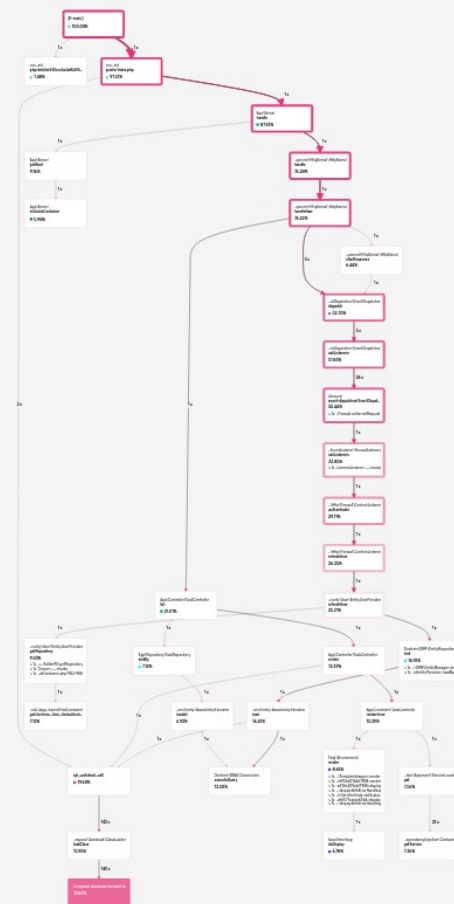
{main}
100.00%

1x

run_init
phar.../src/Autoload/AutoPO...
1.49%

1x

run_init
public/index.php
97.27%

1x

App\Kernel
handle
87.93%

1x

App\Kernel
preBoot
9.56%

1x

...parent\HttpKernel\HttpKernel
handle
76.28%

1x

App\Kernel
initializeContainer
5.96%

1x

...parent\HttpKernel\HttpKernel
handleRaw
76.22%

1x

...parent\HttpKernel\HttpKernel
filterResponse
6.48%

5x

...ntDispatcher\EventDispatcher
dispatch
53.55%

5x

...ntDispatcher\EventDispatcher
callListeners
37.85%

38x

[closure]
...ventDispatcher\EventDispatch...
30.42%

1x

...AuthListener\FirewallListener
onKernelRequest

1x

...AuthListener\FirewallListener
callListeners
32.85%

1x

...ControlListener
authenticate
29.71%

1x

...ControlListener
refreshUser
26.25%

2x

1x

App\Controller\TaskController
list
21.07%

...curity\User\EntityUserProvider
refreshUser
25.31%

1x

1x

1x

1x

1x

...curity\User\EntityUserProvider
getRepository
9.03%

App\Repository\TaskRepository
findBy
7.03%

App\Controller\TaskController
render
12.33%

Doctrine\ORM\EntityRepository
find
16.95%

...ctrl.app...IserviceFactoryLocator
getUsIsolate...Ima...ImplodeModi...
7.13%

...ctrl\Entity\BasicEntityPersister
load
6.92%

...ctrl\Entity\BasicEntityPersister
load
16.61%

App\Controller\TaskController
renderView
12.29%

1x

1x

1x

Doctrine\DBAL\Connection
executeQuery
13.50%

Twig\Environment
render
8.65%

...bel\Argument\ServiceLocat...
call
7.56%

1x

pdo_stmt..exec
14.63%

183x

Illuminate\Twig
doDisplay
6.78%

23x

...ependencyInjection\Container
getService
7.36%

...mposer\Autoload\ClassLoader
loadClass
15.95%

183x

Composer\Autoload\includeFile
15.82%